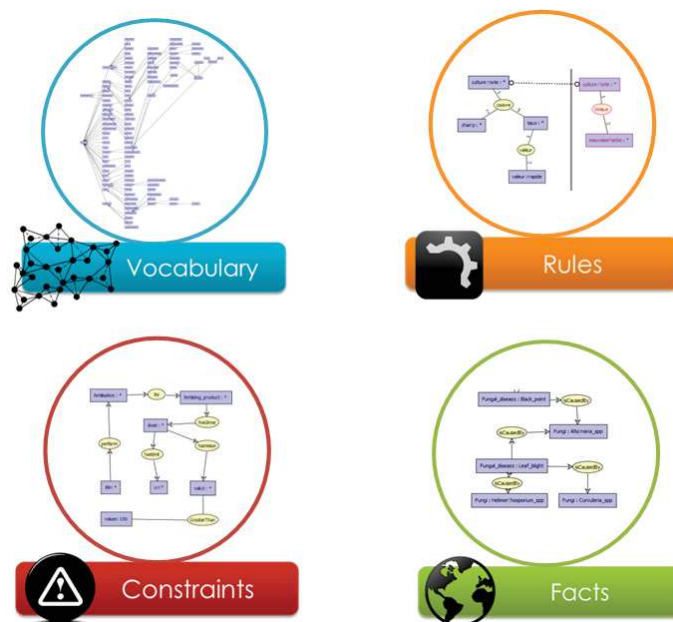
Vocabulary

culture : \*

champ : \*

fleur : \*

valeur : impaire

culture : \*

Rules

Attribution : \*

Fertilizing_product : \*

Dose : \*

Constraints

Fungal_disease : Black point

isCausedBy

Fungi : Alternaria_spp

isCausedBy

Fungal_disease : Leaf_blight

isCausedBy

isCausedBy

Fungi : Helminthosporium_spp

Fungi : Curvularia_spp

Facts